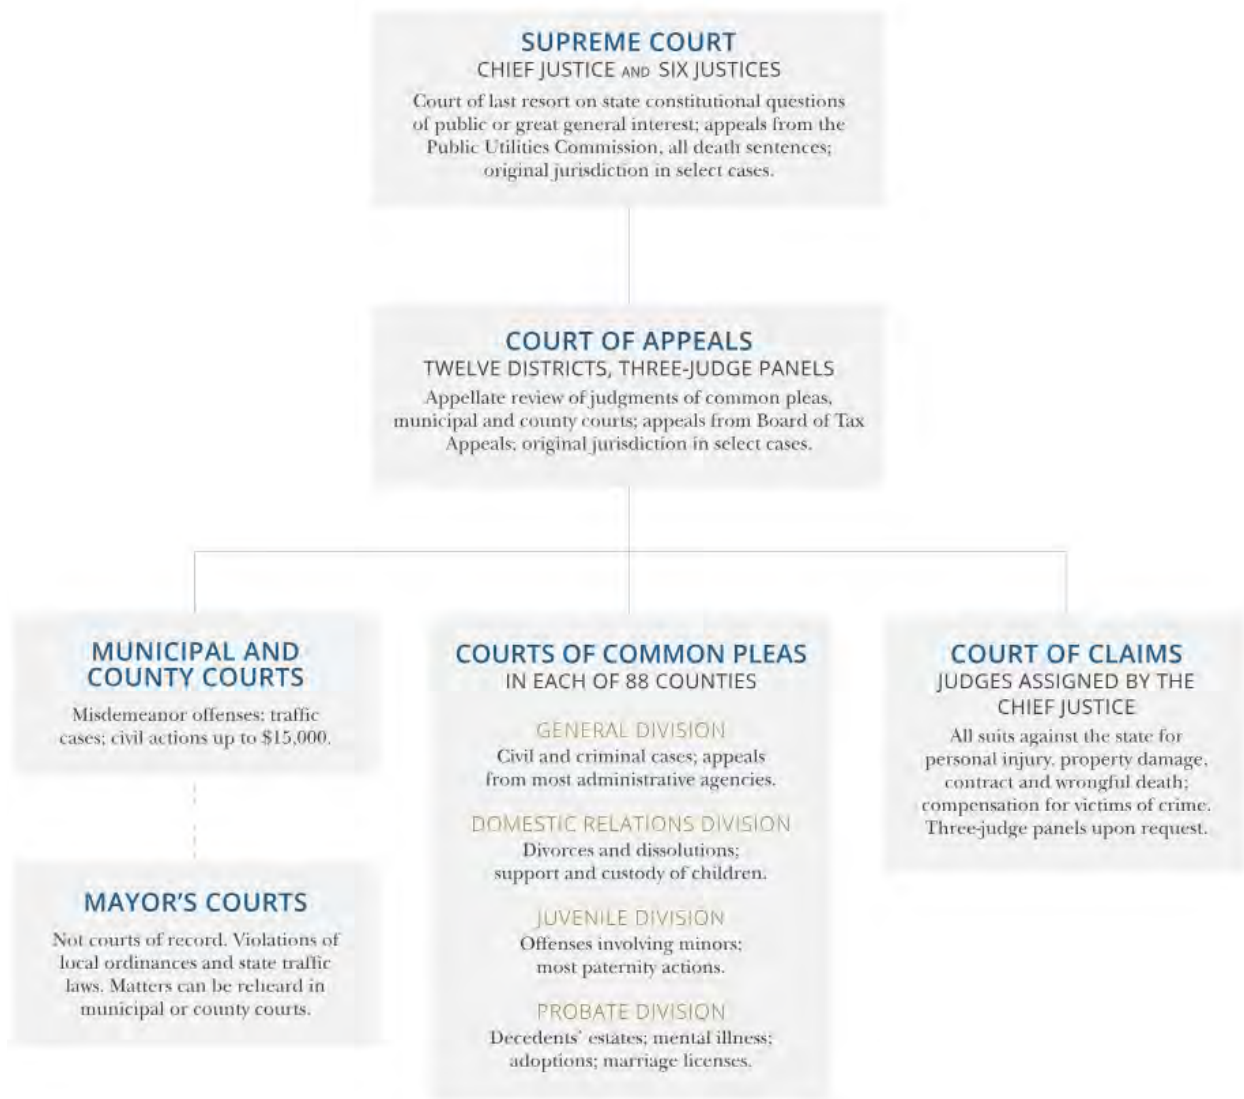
SUPREME COURT
CHIEF JUSTICE AND SIX JUSTICES
Court of last resort on state constitutional questions of public or great general interest; appeals from the Public Utilities Commission, all death sentences; original jurisdiction in select cases.

COURT OF APPEALS
TWELVE DISTRICTS, THREE-JUDGE PANELS
Appellate review of judgments of common pleas, municipal and county courts; appeals from Board of Tax Appeals; original jurisdiction in select cases.

MUNICIPAL AND COUNTY COURTS
Misdemeanor offenses; traffic cases; civil actions up to $15,000.

MAYOR'S COURTS
Not courts of record. Violations of local ordinances and state traffic laws. Matters can be reheard in municipal or county courts.

COURTS OF COMMON PLEAS
IN EACH OF 88 COUNTIES

GENERAL DIVISION
Civil and criminal cases; appeals from most administrative agencies.

DOMESTIC RELATIONS DIVISION
Divorces and dissolutions; support and custody of children.

JUVENILE DIVISION
Offenses involving minors; most paternity actions.

PROBATE DIVISION
Decedents' estates; mental illness; adoptions; marriage licenses.

COURT OF CLAIMS
JUDGES ASSIGNED BY THE CHIEF JUSTICE
All suits against the state for personal injury, property damage, contract and wrongful death; compensation for victims of crime. Three-judge panels upon request.